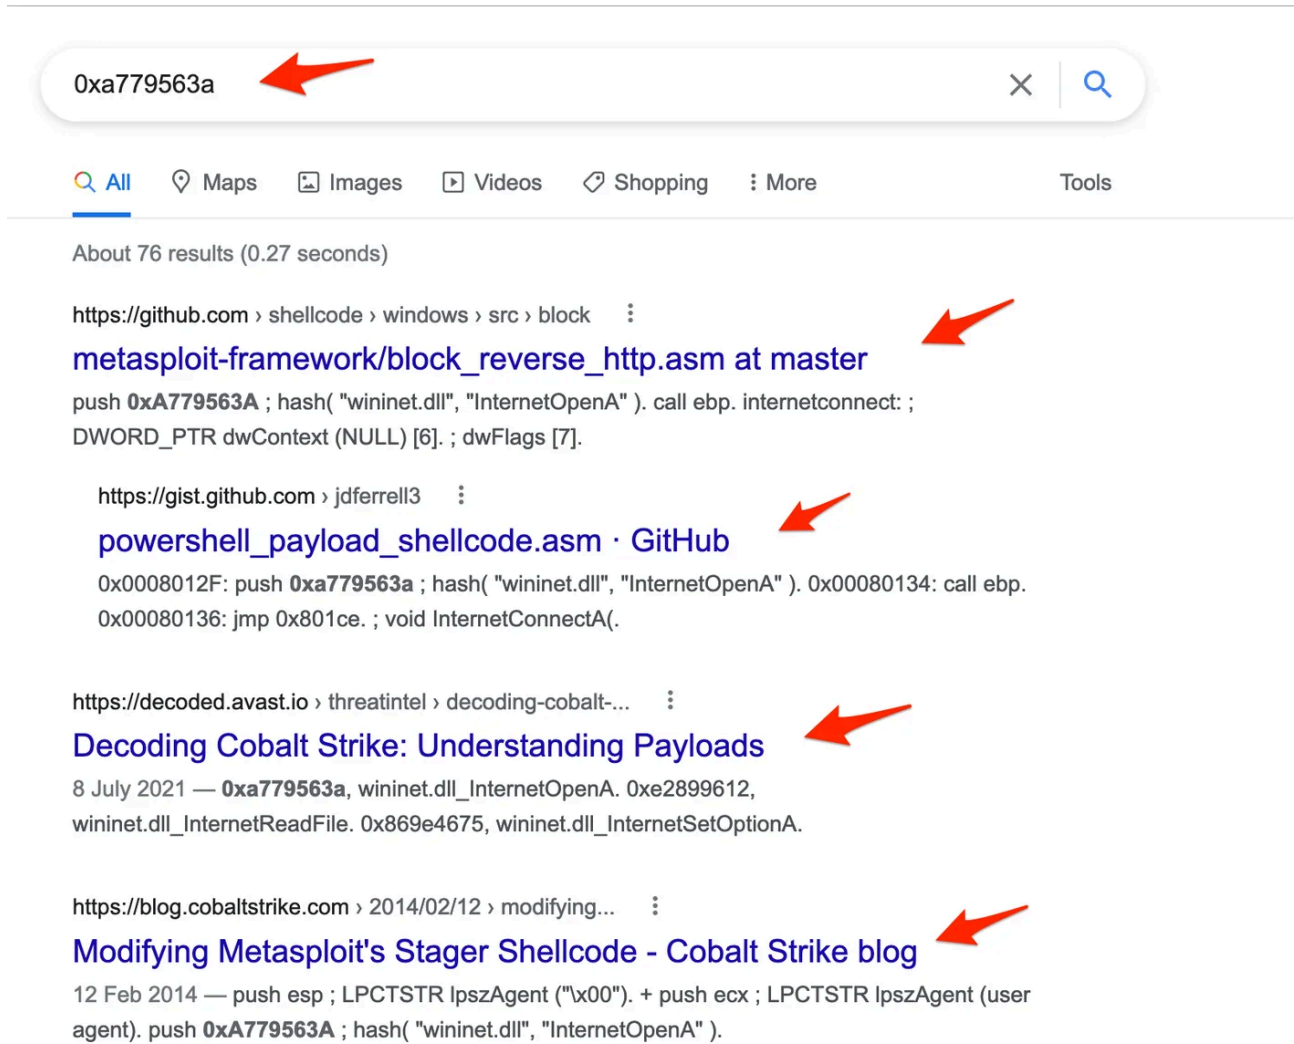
0xa779563a

All Maps Images Videos Shopping More Tools

About 76 results (0.27 seconds)

https://github.com › shellcode › windows › src › block
metasploit-framework/block_reverse_http.asm at master
push 0xA779563A ; hash( "wininet.dll", "InternetOpenA" ). call ebp. internetconnect: ; DWORD_PTR dwContext (NULL) [6]. ; dwFlags [7].

https://gist.github.com › jdferrell3
powershell_payload_shellcode.asm · GitHub
0x0008012F: push 0xa779563a ; hash( "wininet.dll", "InternetOpenA" ). 0x00080134: call ebp. 0x00080136: jmp 0x801ce. ; void InternetConnectA(.

https://decoded.avast.io › threatintel › decoding-cobalt-...
Decoding Cobalt Strike: Understanding Payloads
8 July 2021 — 0xa779563a, wininet.dll_InternetOpenA. 0xe2899612, wininet.dll_InternetReadFile. 0x869e4675, wininet.dll_InternetSetOptionA.

https://blog.cobaltstrike.com › 2014/02/12 › modifying...
Modifying Metasploit's Stager Shellcode - Cobalt Strike blog
12 Feb 2014 — push esp ; LPCTSTR lpszAgent ("\x00"). + push ecx ; LPCTSTR lpszAgent (user agent). push 0xA779563A ; hash( "wininet.dll", "InternetOpenA" ).